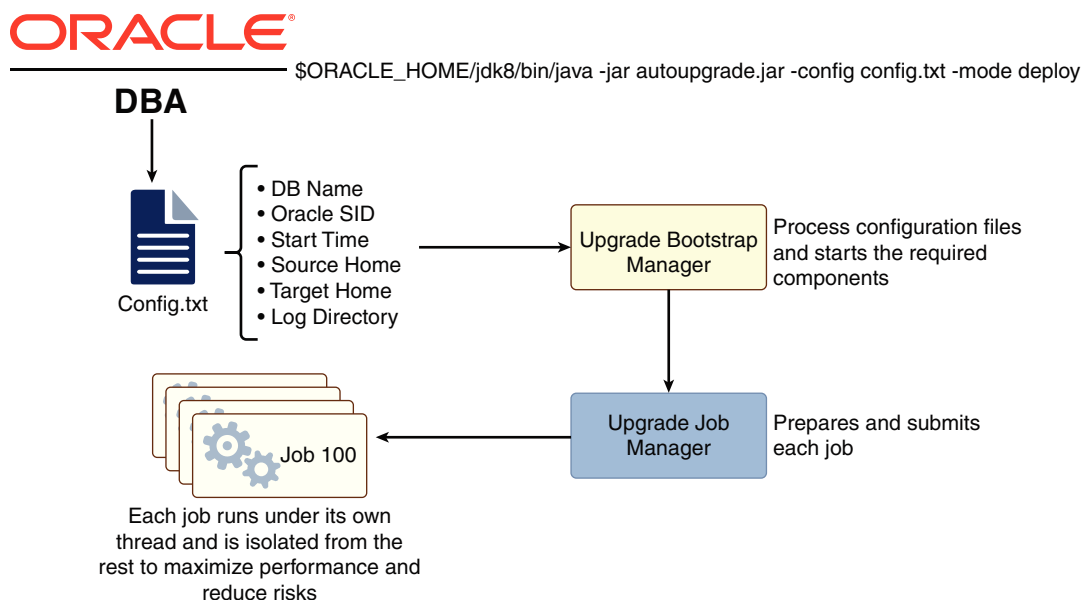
ORACLE

$ORACLE_HOME/jdk8/bin/java -jar autoupgrade.jar -config config.txt -mode deploy

DBA

Config.txt

• DB Name
• Oracle SID
• Start Time
• Source Home
• Target Home
• Log Directory

Upgrade Bootstrap Manager

Process configuration files and starts the required components

Upgrade Job Manager

Prepares and submits each job

Job 100

Each job runs under its own thread and is isolated from the rest to maximize performance and reduce risks